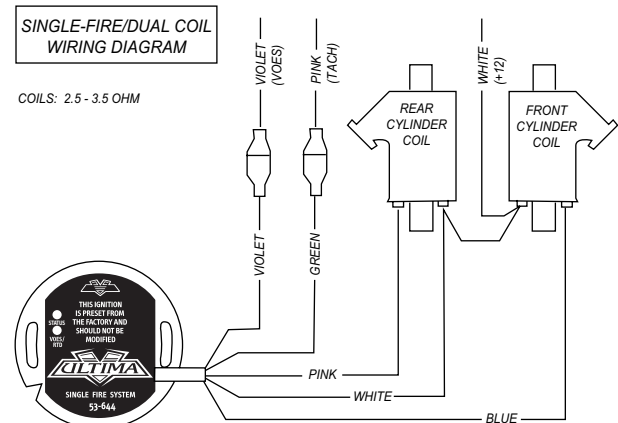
SINGLE-FIRE/DUAL COIL WIRING DIAGRAM

COILS: 2.5 - 3.5 OHM

VIOLET (VOES)

PINK (TACH)

WHITE (+12)

REAR CYLINDER COIL

FRONT CYLINDER COIL

VIOLET

GREEN

STATUS

VOES/ RTD

THIS IGNITION IS PRESET FROM THE FACTORY AND SHOULD NOT BE MODIFIED

ULTIMA

SINGLE FIRE SYSTEM

53-644

PINK

WHITE

BLUE